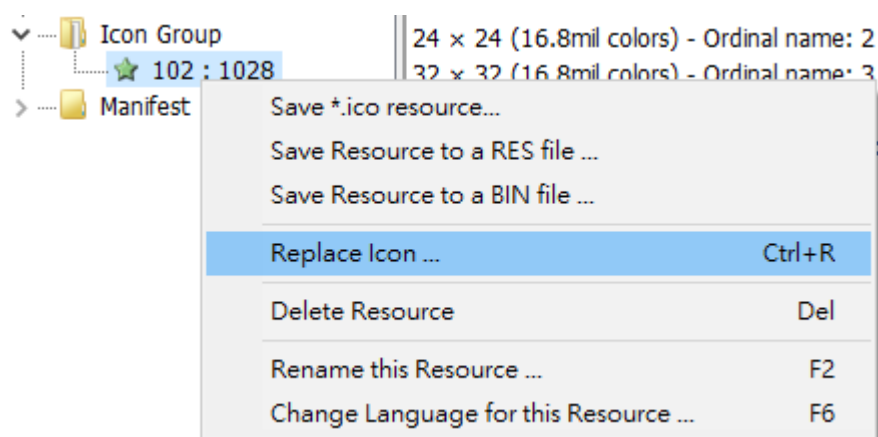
Icon Group
102 : 1028
Manifest

24 × 24 (16.8mil colors) - Ordinal name: 2
32 × 32 (16.8mil colors) - Ordinal name: 3

Save *.ico resource...
Save Resource to a RES file ...
Save Resource to a BIN file ...
Replace Icon ... Ctrl+R
Delete Resource Del
Rename this Resource ... F2
Change Language for this Resource ... F6